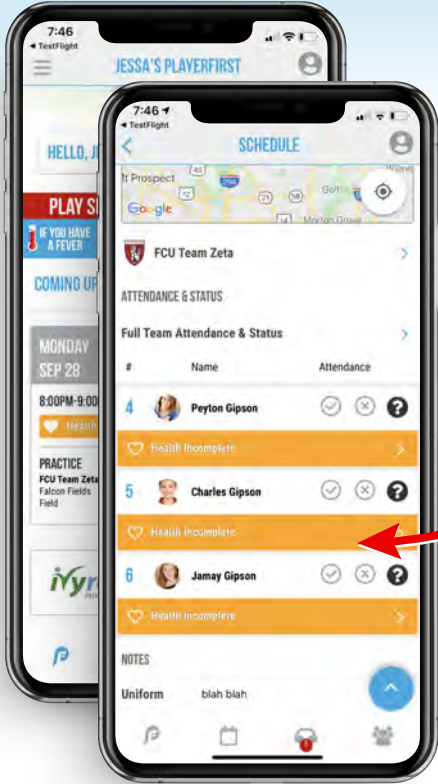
7:46
◂ TestFlight
JESSA'S PLAYERFIRST
HELLO, J
PLAY S
IF YOU HAVE A FEVER
COMING UP
MONDAY
SEP 28
8:00PM-9:00
Health
PRACTICE
FCU Team Zeta
Falcon Fields
Field
iVyr

7:46
◂ TestFlight
SCHEDULE
ft Prospect
Google
Morton Grove
FCU Team Zeta
ATTENDANCE & STATUS
Full Team Attendance & Status

| # | Name | Attendance |
|---|---|---|
| 4 | Peyton Gipson | |
| | Health Incomplete | |
| 5 | Charles Gipson | |
| | Health Incomplete | |
| 6 | Jamay Gipson | |
| | Health Incomplete | |

NOTES
Uniform blah blah